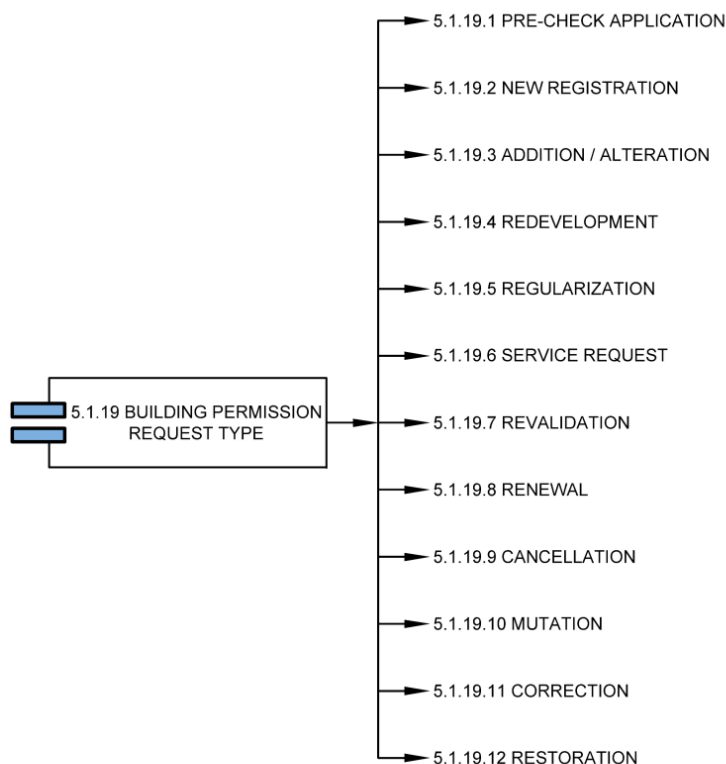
5.1.19 BUILDING PERMISSION REQUEST TYPE

5.1.19.1 PRE-CHECK APPLICATION

5.1.19.2 NEW REGISTRATION

5.1.19.3 ADDITION / ALTERATION

5.1.19.4 REDEVELOPMENT

5.1.19.5 REGULARIZATION

5.1.19.6 SERVICE REQUEST

5.1.19.7 REVALIDATION

5.1.19.8 RENEWAL

5.1.19.9 CANCELLATION

5.1.19.10 MUTATION

5.1.19.11 CORRECTION

5.1.19.12 RESTORATION